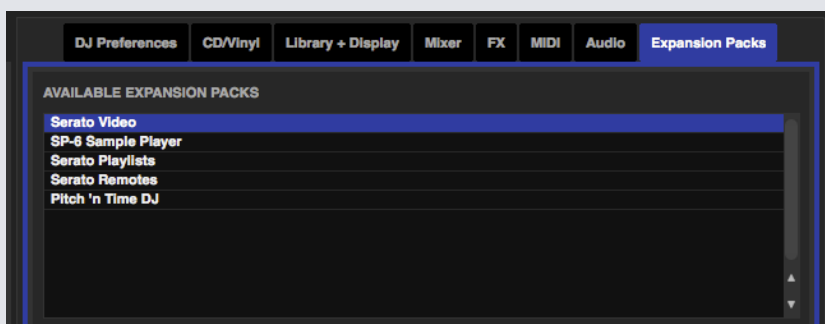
DJ Preferences | CD/Vinyl | Library + Display | Mixer | FX | MIDI | Audio | Expansion Packs

AVAILABLE EXPANSION PACKS

Serato Video
SP-6 Sample Player
Serato Playlists
Serato Remotes
Pitch 'n Time DJ